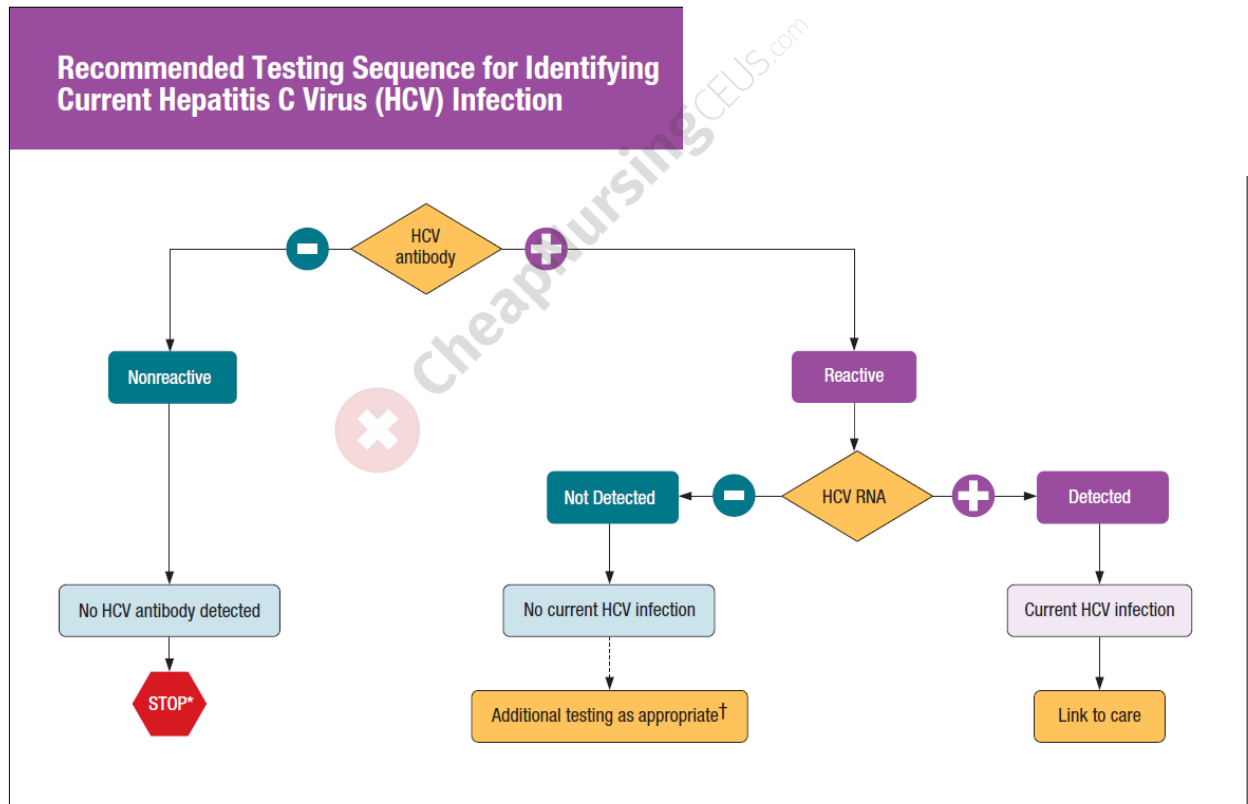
Recommended Testing Sequence for Identifying Current Hepatitis C Virus (HCV) Infection

CheapNursingCEUS.com

HCV antibody

Nonreactive

Reactive

HCV RNA

Not Detected

Detected

No HCV antibody detected

No current HCV infection

Current HCV infection

STOP*

Additional testing as appropriate$^{\dagger}$

Link to care